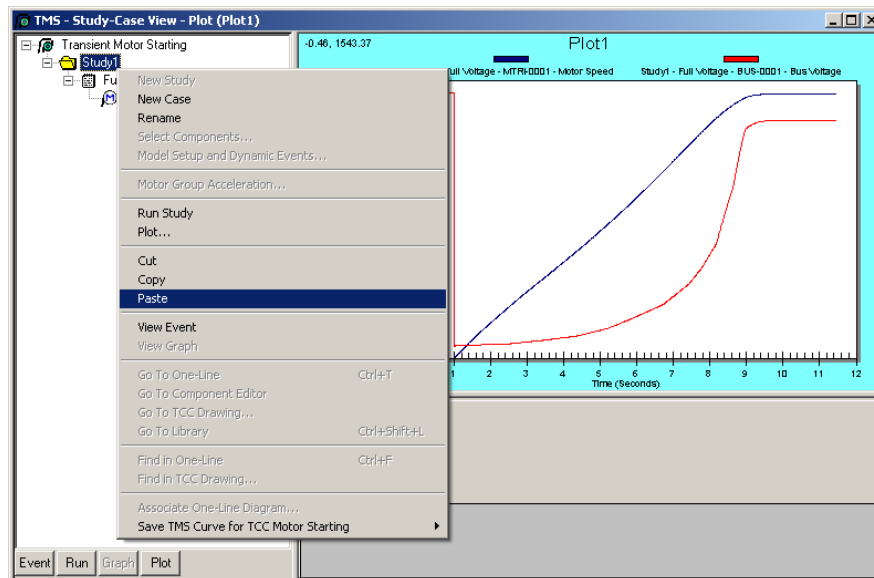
TMS - Study-Case View - Plot (Plot1)

Transient Motor Starting
Study1
Fu

New Study
New Case
Rename
Select Components...
Model Setup and Dynamic Events...
Motor Group Acceleration...
Run Study
Plot...
Cut
Copy
Paste
View Event
View Graph
Go To One-Line Ctrl+T
Go To Component Editor
Go To TCC Drawing...
Go To Library Ctrl+Shift+L
Find in One-Line Ctrl+F
Find in TCC Drawing...
Associate One-Line Diagram...
Save TMS Curve for TCC Motor Starting

-0.46, 1543.37
Plot1
ull Voltage - MTR-0001 - Motor Speed
Study1 - Full Voltage - BUS-0001 - Bus Voltage

1 2 3 4 5 6 7 8 9 10 11 12
Time (Seconds)

Event Run Graph Plot